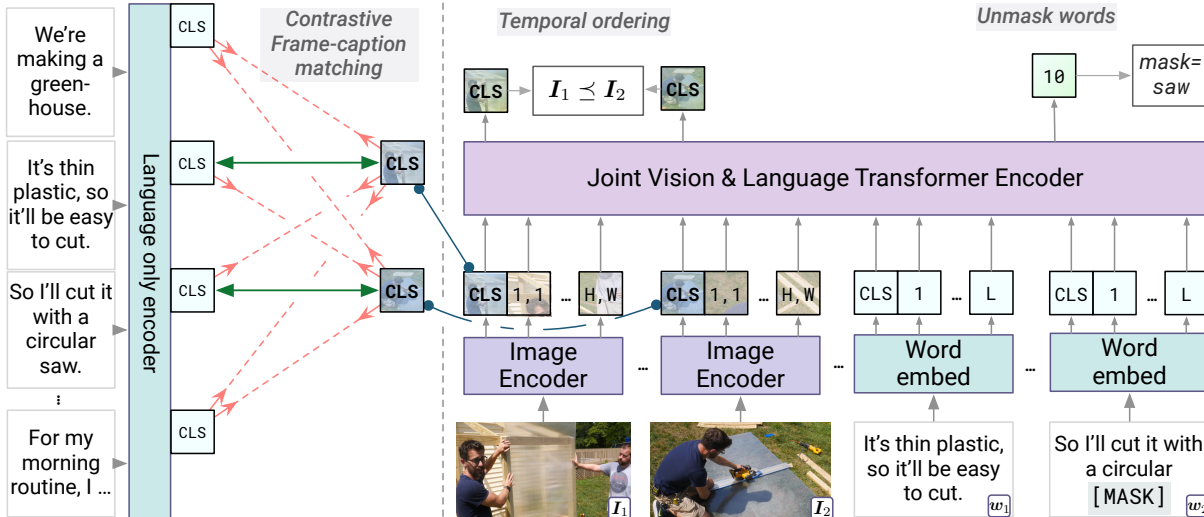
We're making a greenhouse.

It's thin plastic, so it'll be easy to cut.

So I'll cut it with a circular saw.

⋮

For my morning routine, I ...

Language only encoder

CLS

CLS

CLS

CLS

Contrastive Frame-caption matching

CLS

CLS

Temporal ordering

CLS

$I_1 \preceq I_2$

CLS

Unmask words

10

mask= saw

Joint Vision & Language Transformer Encoder

CLS 1,1 ... H,W

CLS 1,1 ... H,W

CLS 1 ... L

CLS 1 ... L

Image Encoder

...

Image Encoder

...

Word embed

...

Word embed

$I_1$

$I_2$

It's thin plastic, so it'll be easy to cut.

$w_1$

So I'll cut it with a circular [MASK]

$w_2$